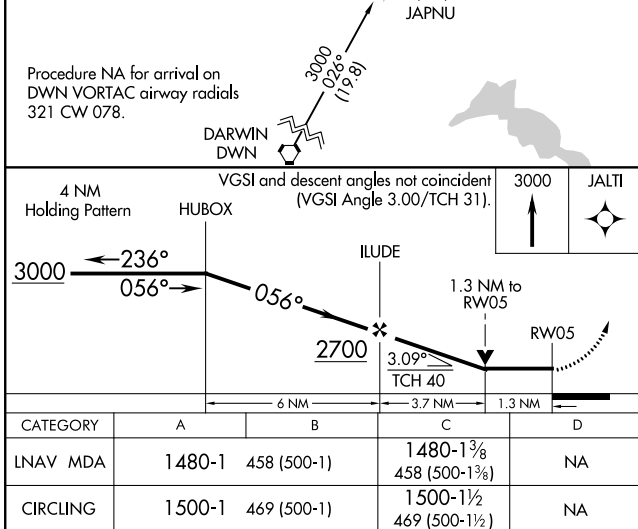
JAPNU

Procedure NA for arrival on DWN VORTAC airway radials 321 CW 078.

3000
026°
(19.8)

DARWIN
DWN

4 NM
Holding Pattern

HUBOX

VGSI and descent angles not coincident (VGSI Angle 3.00/TCH 31).

3000

JALTI

ILUDE

3000
236°
056°

056°

1.3 NM to RW05

2700

3.09°
TCH 40

RW05

6 NM
3.7 NM
1.3 NM

| CATEGORY | A | B | C | D |
|---|---|---|---|---|
| LNAV MDA | 1480-1 | 458 (500-1) | 1480-1$\frac{3}{8}$ 458 (500-1$\frac{3}{8}$) | NA |
| CIRCLING | 1500-1 | 469 (500-1) | 1500-1$\frac{1}{2}$ 469 (500-1$\frac{1}{2}$) | NA |